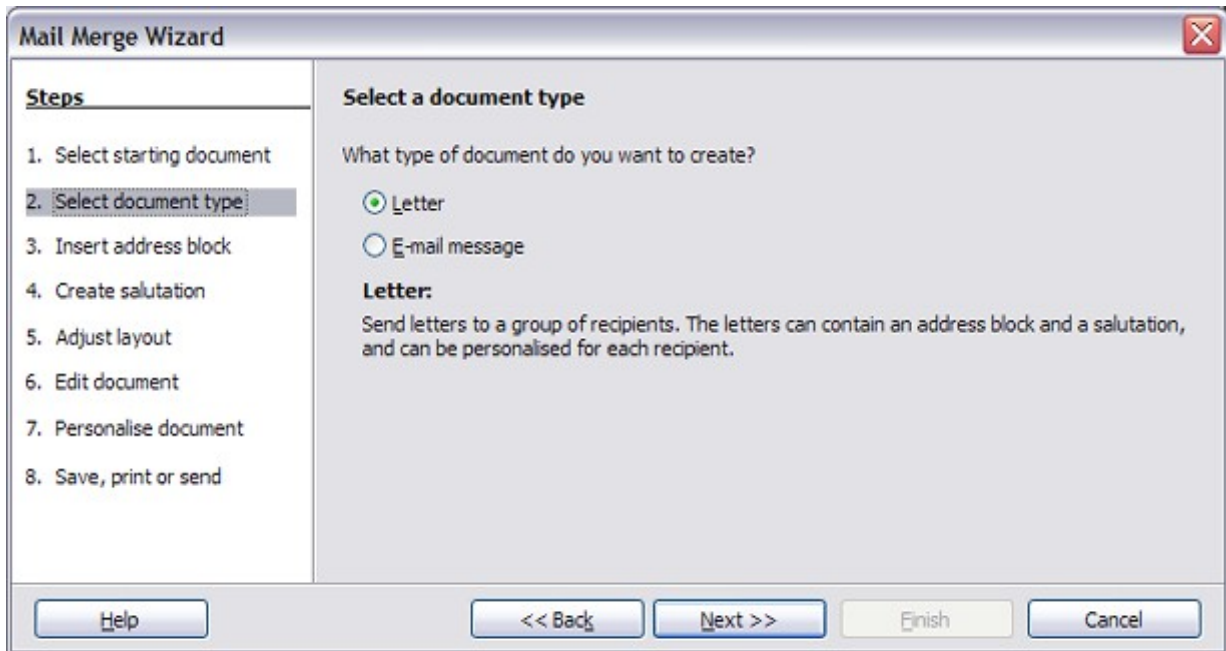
Mail Merge Wizard

Steps

1. Select starting document
2. Select document type
3. Insert address block
4. Create salutation
5. Adjust layout
6. Edit document
7. Personalise document
8. Save, print or send

Select a document type

What type of document do you want to create?

Letter

E-mail message

Letter:

Send letters to a group of recipients. The letters can contain an address block and a salutation, and can be personalised for each recipient.

Help

<< Back

Next >>

Finish

Cancel